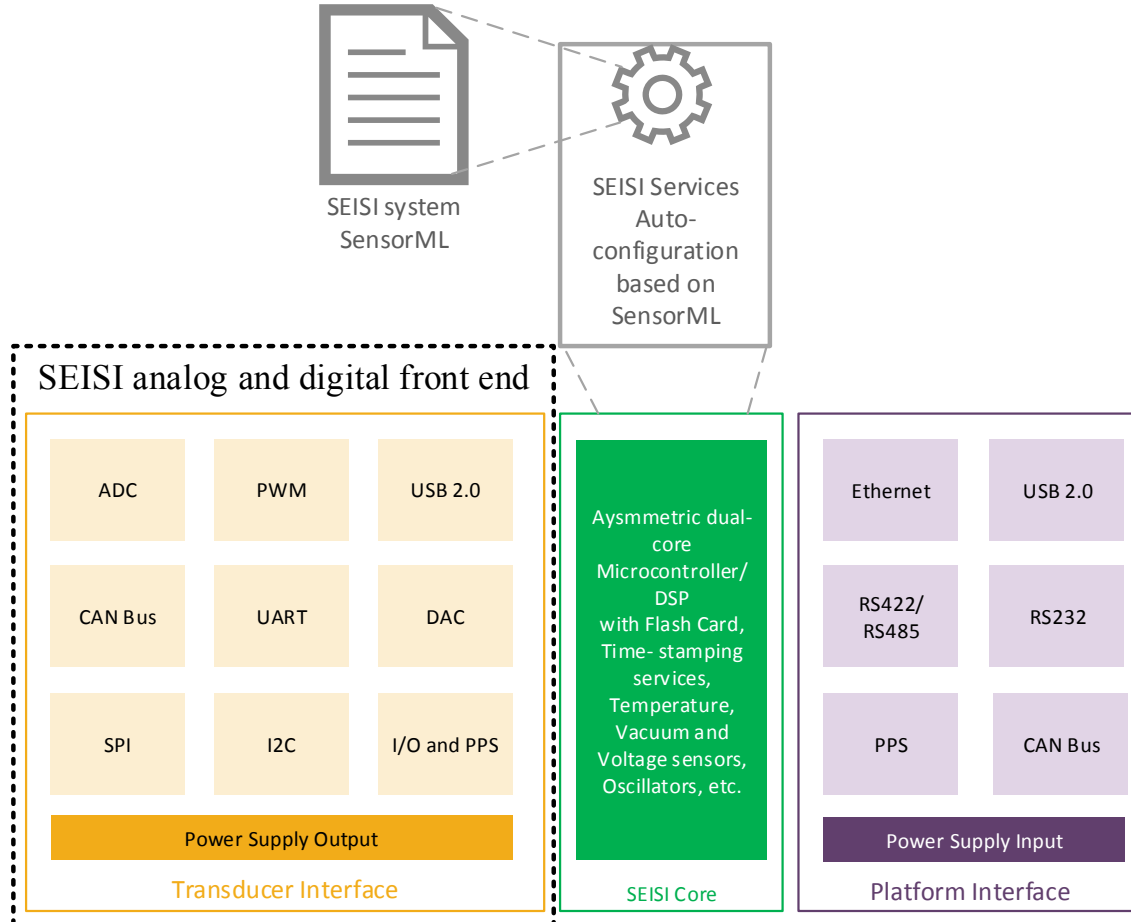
SEISI system SensorML

SEISI Services Auto-configuration based on SensorML

SEISI analog and digital front end

ADC

PWM

USB 2.0

CAN Bus

UART

DAC

SPI

I2C

I/O and PPS

Power Supply Output

Transducer Interface

Aysmmetric dual-core Microcontroller/ DSP with Flash Card, Time- stamping services, Temperature, Vacuum and Voltage sensors, Oscillators, etc.

SEISI Core

Ethernet

USB 2.0

RS422/ RS485

RS232

PPS

CAN Bus

Power Supply Input

Platform Interface